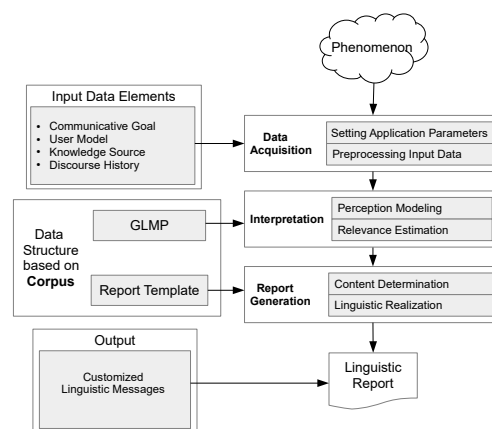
Phenomenon

Input Data Elements

- Communicative Goal
- User Model
- Knowledge Source
- Discourse History

Data Acquisition

Setting Application Parameters

Preprocessing Input Data

Data Structure based on **Corpus**

GLMP

Interpretation

Perception Modeling

Relevance Estimation

Report Template

Report Generation

Content Determination

Linguistic Realization

Output

Customized Linguistic Messages

Linguistic Report